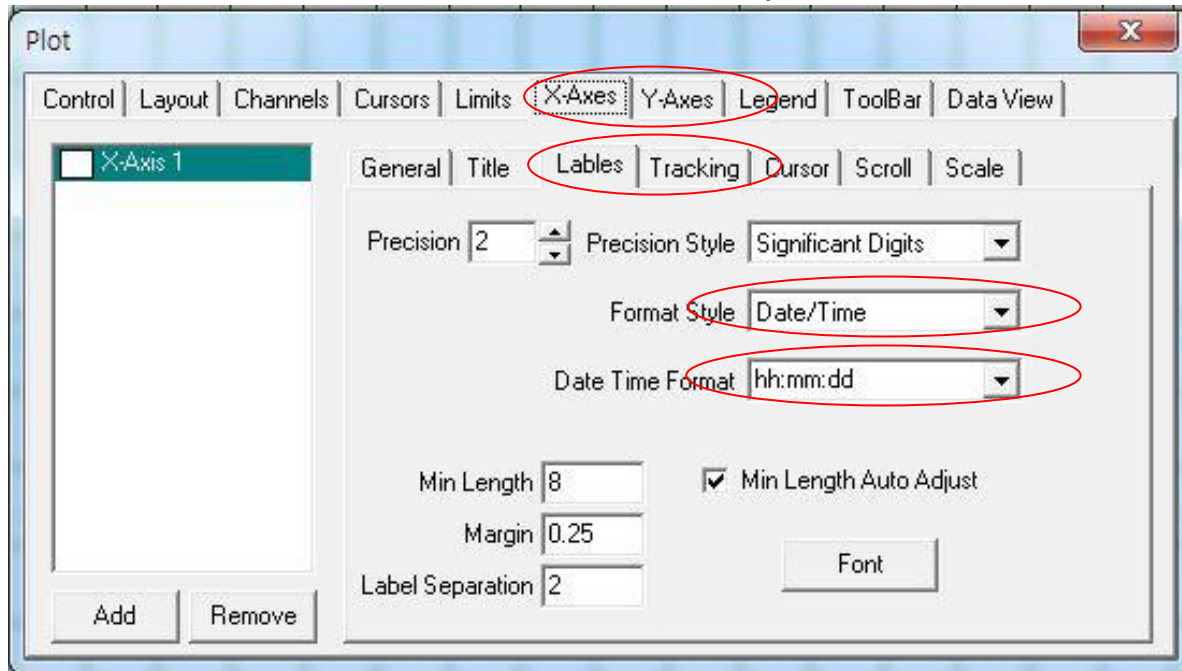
Plot

Control | Layout | Channels | Cursors | Limits | X-Axes | Y-Axes | Legend | ToolBar | Data View

X-Axis 1

General | Title | Lables | Tracking | Cursor | Scroll | Scale

Precision 2 Precision Style Significant Digits

Format Style Date/Time

Date Time Format hh:mm:dd

Min Length 8

Min Length Auto Adjust

Margin 0.25

Label Separation 2

Font

Add

Remove